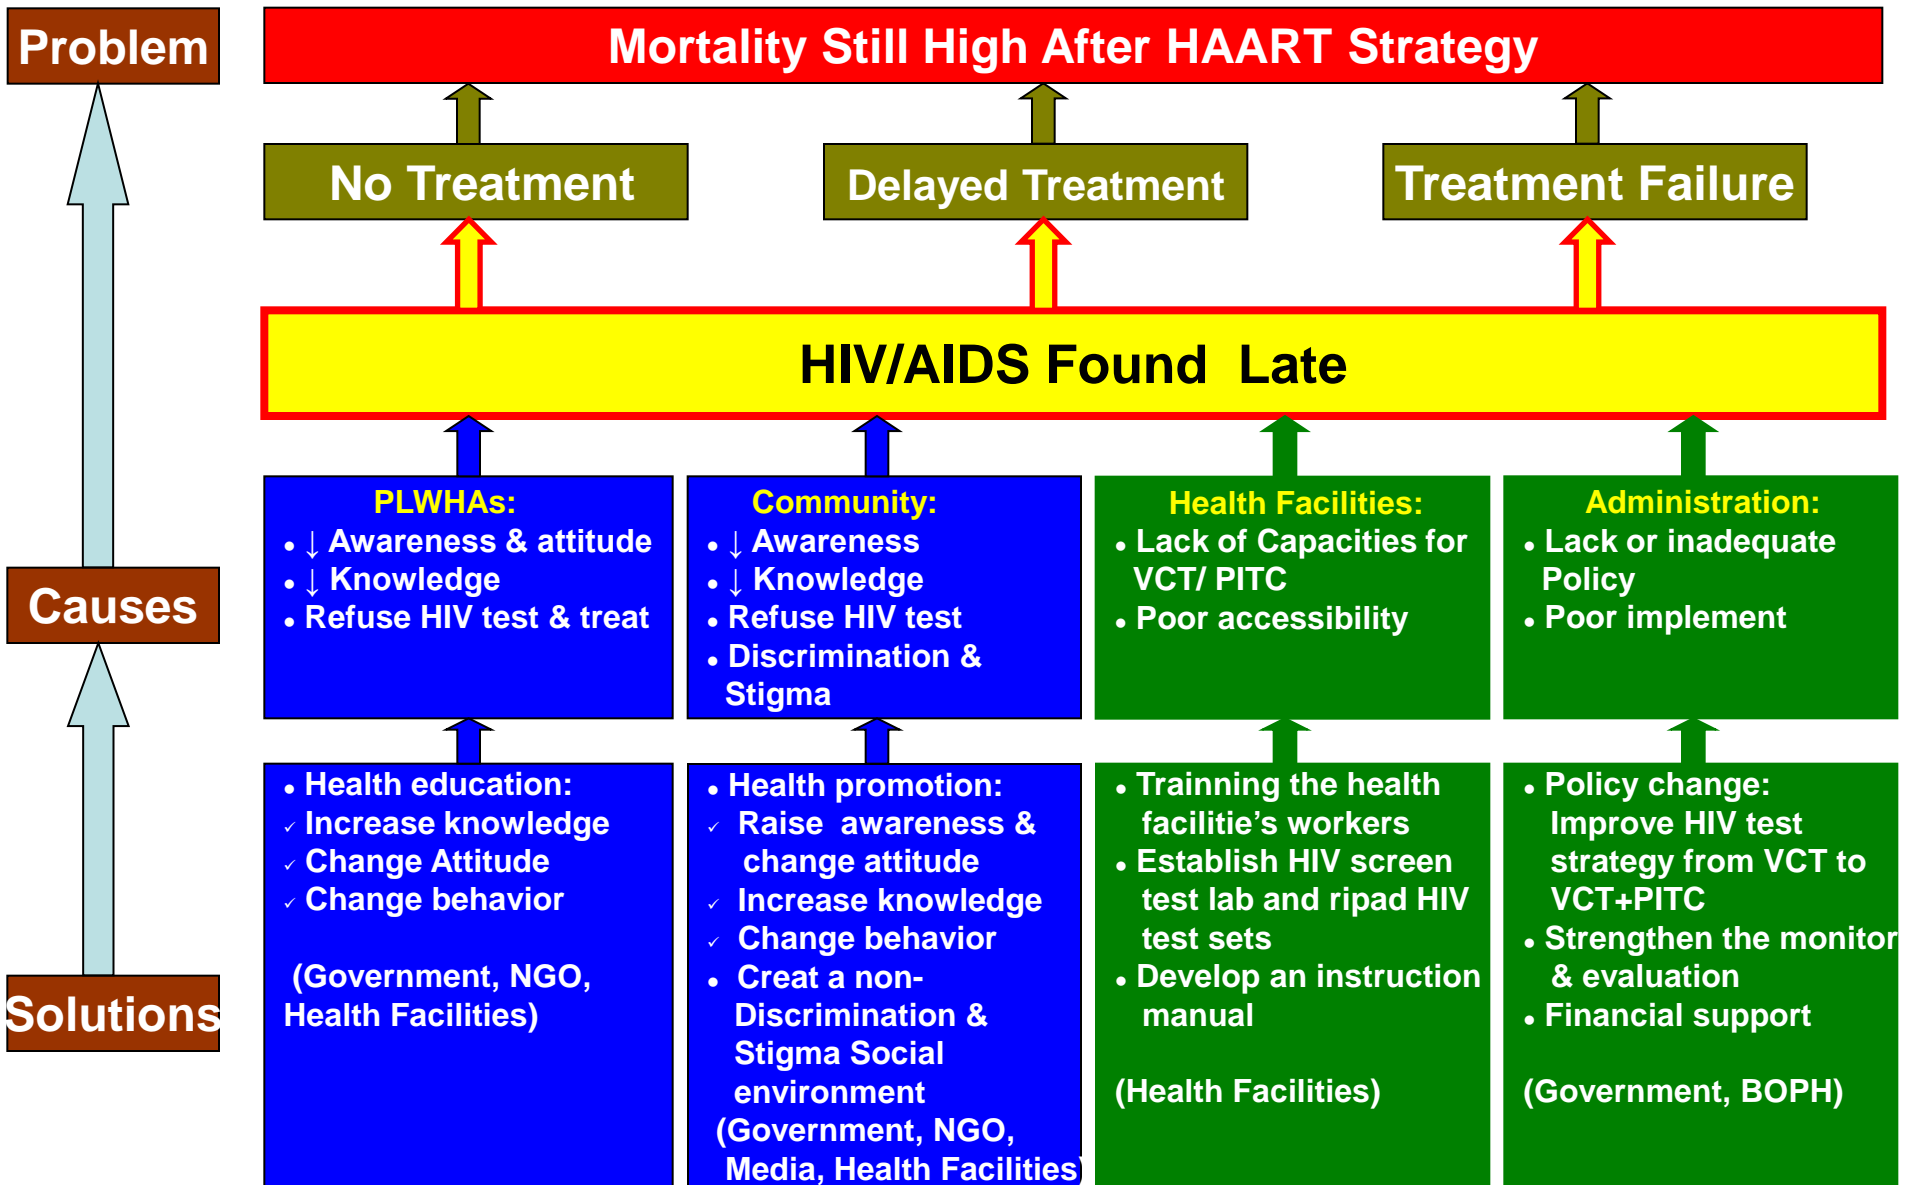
Problem

Causes

Solutions

Mortality Still High After HAART Strategy

No Treatment

Delayed Treatment

Treatment Failure

HIV/AIDS Found Late

PLWHAs:
• ↓ Awareness & attitude
• ↓ Knowledge
• Refuse HIV test & treat

Community:
• ↓ Awareness
• ↓ Knowledge
• Refuse HIV test
• Discrimination & Stigma

Health Facilities:
• Lack of Capacities for VCT/ PITC
• Poor accessibility

Administration:
• Lack or inadequate Policy
• Poor implement

• Health education:
✓ Increase knowledge
✓ Change Attitude
✓ Change behavior

(Government, NGO, Health Facilities)

• Health promotion:
✓ Raise awareness & change attitude
✓ Increase knowledge
✓ Change behavior
• Creat a non-Discrimination & Stigma Social environment
(Government, NGO, Media, Health Facilities)

• Trainning the health facilitie's workers
• Establish HIV screen test lab and ripad HIV test sets
• Develop an instruction manual

(Health Facilities)

• Policy change: Improve HIV test strategy from VCT to VCT+PITC
• Strengthen the monitor & evaluation
• Financial support

(Government, BOPH)